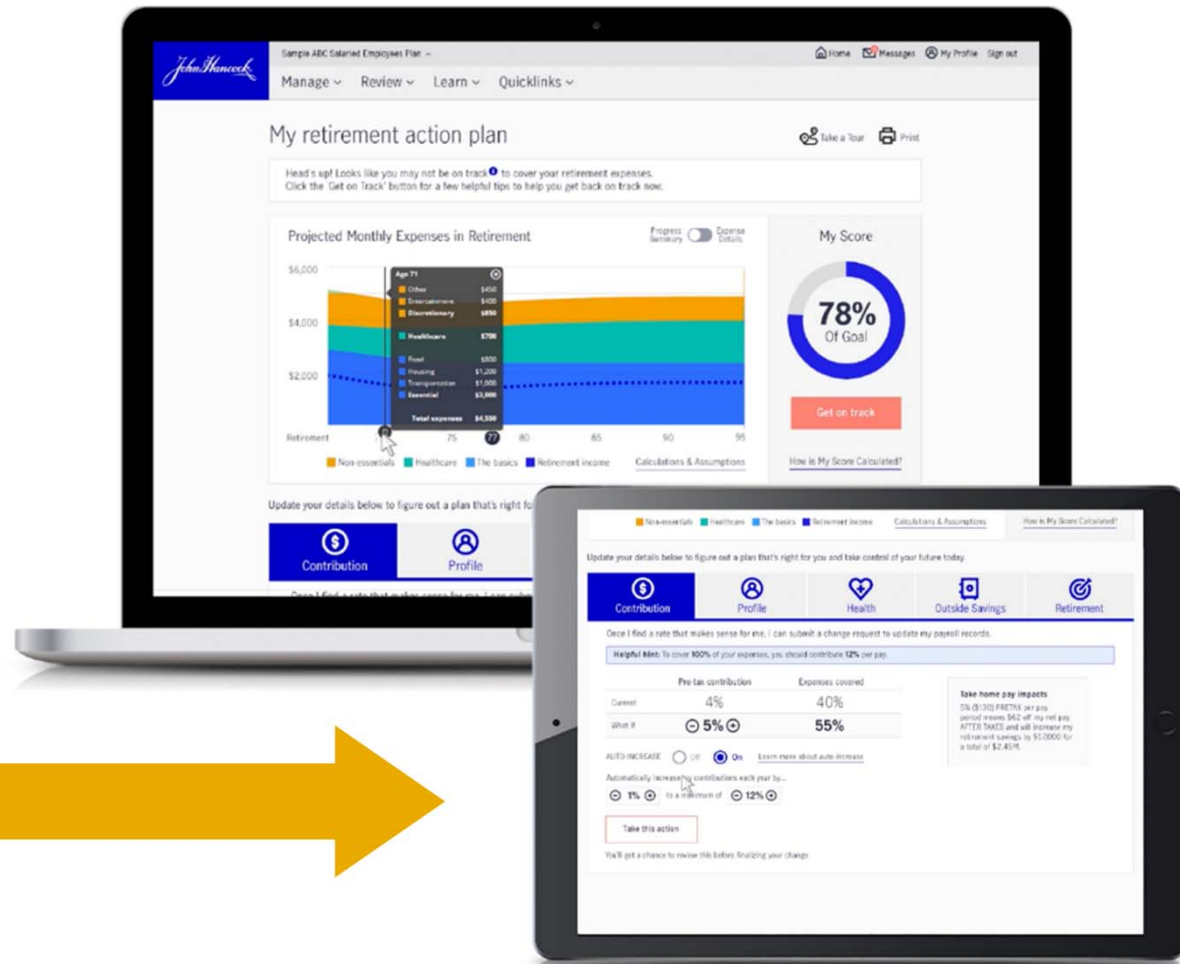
John Hancock

Sample ABC Salaried Employees Plan

Home Messages My Profile Sign out

Manage Review Learn Quicklinks

My retirement action plan

Take a Tour Print

Head's up! Looks like you may not be on track to cover your retirement expenses. Click the 'Get on Track' button for a few helpful tips to help you get back on track now.

Projected Monthly Expenses in Retirement

Progress Summary Expense Details

$6,000
$4,000
$2,000

Age 71
Other $450
Entertainment $400
Discretionary $850
Healthcare $700
Food $800
Housing $1,200
Transportation $1,000
Essential $3,000
Total expenses $4,550

Retirement 75 77 80 85 90 95

Non-essentials Healthcare The basics Retirement income

Calculations & Assumptions

My Score

78%
Of Goal

Get on track

How is My Score Calculated?

Update your details below to figure out a plan that's right fo

Contribution Profile

Non-essentials Healthcare The basics Retirement income Calculations & Assumptions How is My Score Calculated?

Update your details below to figure out a plan that's right for you and take control of your future today.

Contribution Profile Health Outside Savings Retirement

Once I find a rate that makes sense for me, I can submit a change request to update my payroll records.

Helpful hint: To cover 100% of your expenses, you should contribute 12% per pay.

| | Pre-tax contribution | Expenses covered |
|---|---|---|
| Current | 4% | 40% |
| What if | 5% | 55% |

Take home pay impacts
5% ($130) PRETAX per pay period means $62 off my net pay AFTER TAXES and will increase my retirement savings by $50000 for a total of $2.45M.

AUTO-INCREASE Off On Learn more about auto increase

Automatically increase my contributions each year by...

1% to a maximum of 12%

Take this action

You'll get a chance to review this before finalizing your change